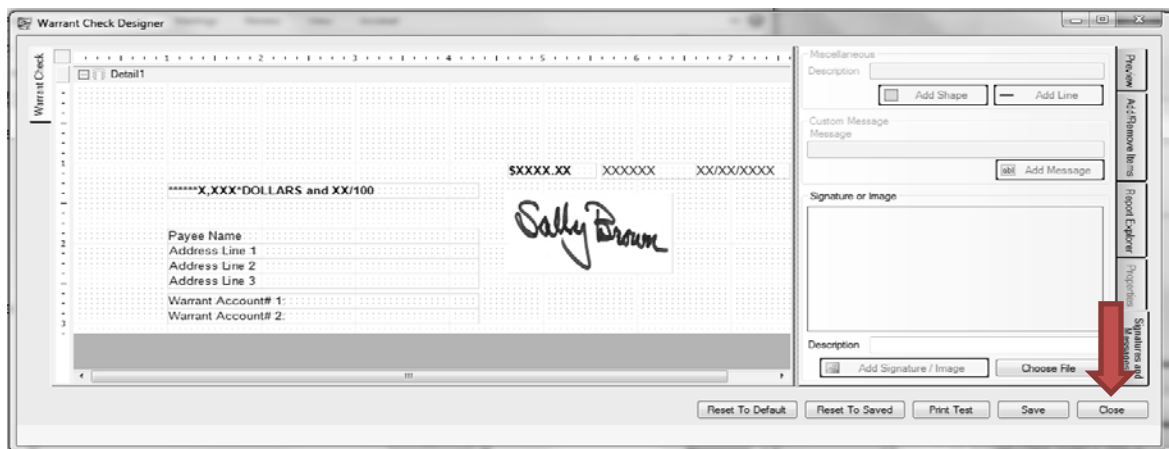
Warrant Check Designer

Warrant Check

Detail1

1
2
3

$XXXX.XX XXXXXX XX/XX/XXXX

******X,XXX*DOLLARS and XX/100

Sally Brown

Payee Name
Address Line 1
Address Line 2
Address Line 3

Warrant Account# 1:
Warrant Account# 2:

Miscellaneous
Description
Add Shape
Add Line

Custom Message
Message
Add Message

Signature or Image

Description
Add Signature / Image
Choose File

Preview
Add/Remove Items
Report Explorer
Properties
Signatures and Messages

Reset To Default
Reset To Saved
Print Test
Save
Close